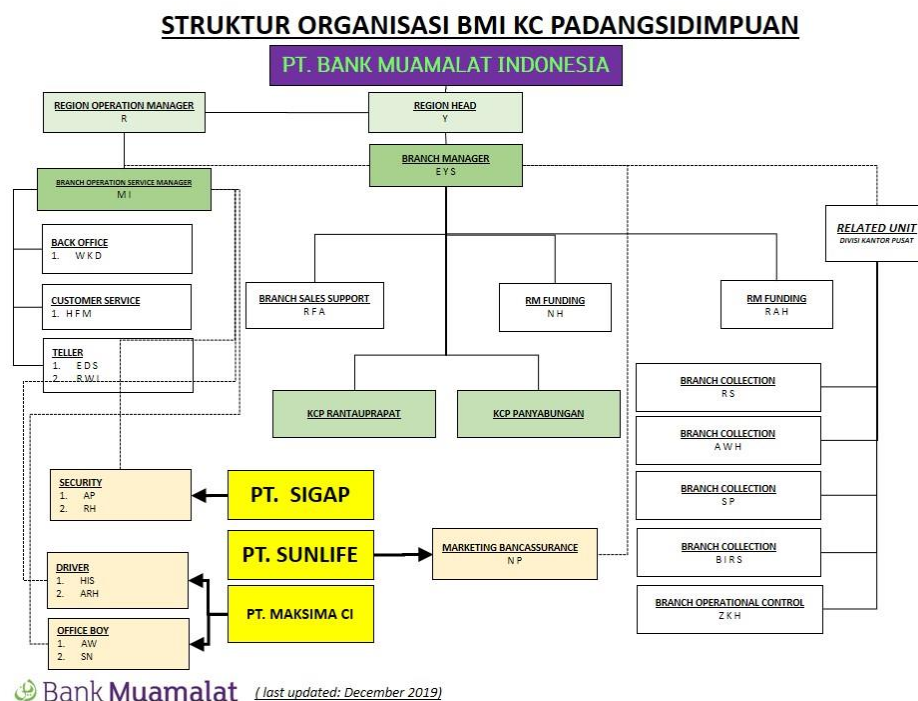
STRUKTUR ORGANISASI BMI KC PADANGSIDIMPUAN

PT. BANK MUAMALAT INDONESIA

REGION OPERATION MANAGER
R

REGION HEAD
Y

BRANCH MANAGER
E Y S

BRANCH OPERATION SERVICE MANAGER
M I

BACK OFFICE
1. W K D

CUSTOMER SERVICE
1. H F M

TELLER
1. E D S
2. R W I

RELATED UNIT
DIVISI KANTOR PUSAT

BRANCH SALES SUPPORT
R F A

RM FUNDING
N H

RM FUNDING
R A H

KCP RANTAUPRAPAT

KCP PANYABUNGAN

BRANCH COLLECTION
R S

BRANCH COLLECTION
A W H

BRANCH COLLECTION
S P

BRANCH COLLECTION
B I R S

BRANCH OPERATIONAL CONTROL
Z K H

SECURITY
1. AP
2. RH

PT. SIGAP

PT. SUNLIFE

MARKETING BANCASSURANCE
N P

DRIVER
1. HIS
2. ARH

PT. MAKSIMA CI

OFFICE BOY
1. AW
2. SN

Bank Muamalat (last updated: December 2019)